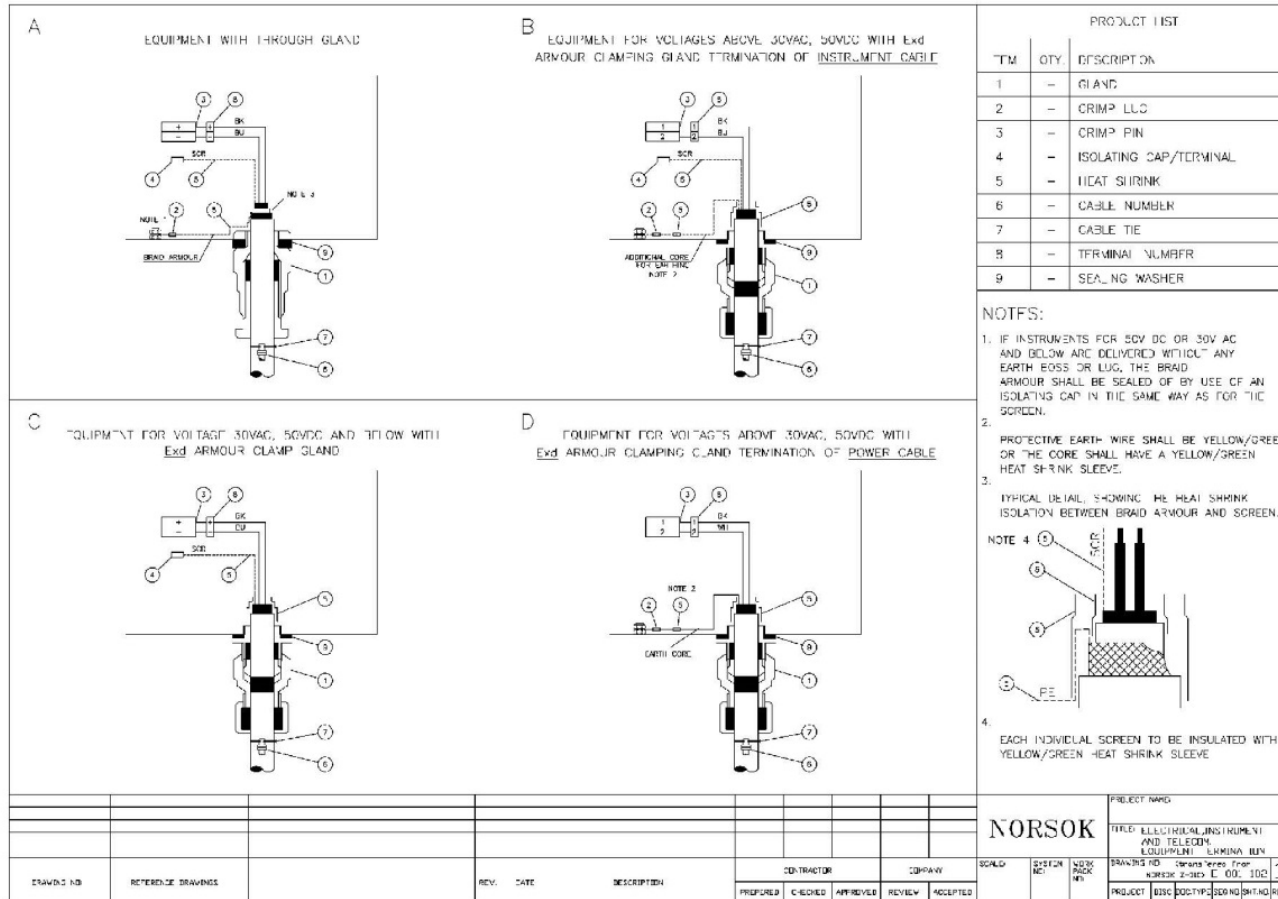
A

EQUIPMENT WITH THROUGH GLAND

③ ⑧
+ BK
- BU
SCR
④ ⑤
NOTE 3
NOTE 1 ② ⑤
⑨
BRAID ARMOUR
①
⑦
⑥

B

EQUIPMENT FOR VOLTAGES ABOVE 30VAC, 50VDC WITH Exd ARMOUR CLAMPING GLAND TERMINATION OF INSTRUMENT CABLE

③ ⑧
1 1 BK
2 2 BU
SCR
④ ⑤
② ⑤
⑤
⑨
ADDITIONAL CORE FOR EARTHING NOTE 2
①
⑦
⑥

C

EQUIPMENT FOR VOLTAGE 30VAC, 50VDC AND BELOW WITH Exd ARMOUR CLAMP GLAND

③ ⑧
+ BK
- BU
SCR
④ ⑤
⑤
⑨
①
⑦
⑥

D

EQUIPMENT FOR VOLTAGES ABOVE 30VAC, 50VDC WITH Exd ARMOUR CLAMPING GLAND TERMINATION OF POWER CABLE

③ ⑧
1 BK
2 WH
NOTE 2
② ⑤
⑤
EARTH CORE
⑨
①
⑦
⑥

PRODUCT LIST

| ITEM | QTY. | DESCRIPTION |
|---|---|---|
| 1 | – | GLAND |
| 2 | – | CRIMP LUG |
| 3 | – | CRIMP PIN |
| 4 | – | ISOLATING CAP/TERMINAL |
| 5 | – | HEAT SHRINK |
| 6 | – | CABLE NUMBER |
| 7 | – | CABLE TIE |
| 8 | – | TERMINAL NUMBER |
| 9 | – | SEALING WASHER |

NOTES:

1. IF INSTRUMENTS FOR 50V DC OR 30V AC AND BELOW ARE DELIVERED WITHOUT ANY EARTH BOSS OR LUG, THE BRAID ARMOUR SHALL BE SEALED OF BY USE OF AN ISOLATING CAP IN THE SAME WAY AS FOR THE SCREEN.

2. PROTECTIVE EARTH WIRE SHALL BE YELLOW/GREE OR THE CORE SHALL HAVE A YELLOW/GREEN HEAT SHRINK SLEEVE.

3. TYPICAL DETAIL, SHOWING THE HEAT SHRINK ISOLATION BETWEEN BRAID ARMOUR AND SCREEN.

NOTE 4 ⑤ SCR
⑤
⑤
⑤ PE

4. EACH INDIVIDUAL SCREEN TO BE INSULATED WITH YELLOW/GREEN HEAT SHRINK SLEEVE

DRAWING NO | REFERENCE DRAWINGS | REV. | DATE | DESCRIPTION | CONTRACTOR | COMPANY
PREPARED | CHECKED | APPROVED | REVIEW | ACCEPTED

NORSOK
PROJECT NAME
TITLE: ELECTRICAL, INSTRUMENT AND TELECOM. EQUIPMENT TERMINATION
SCALE: | SYSTEM NO: | WORK PACK NO: | DRAWING NO: Transferred from NORSOK Z-DC> E 00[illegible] 102
PROJECT | DISC | DOCTYPE | SEQ NO | SHT.NO | R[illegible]